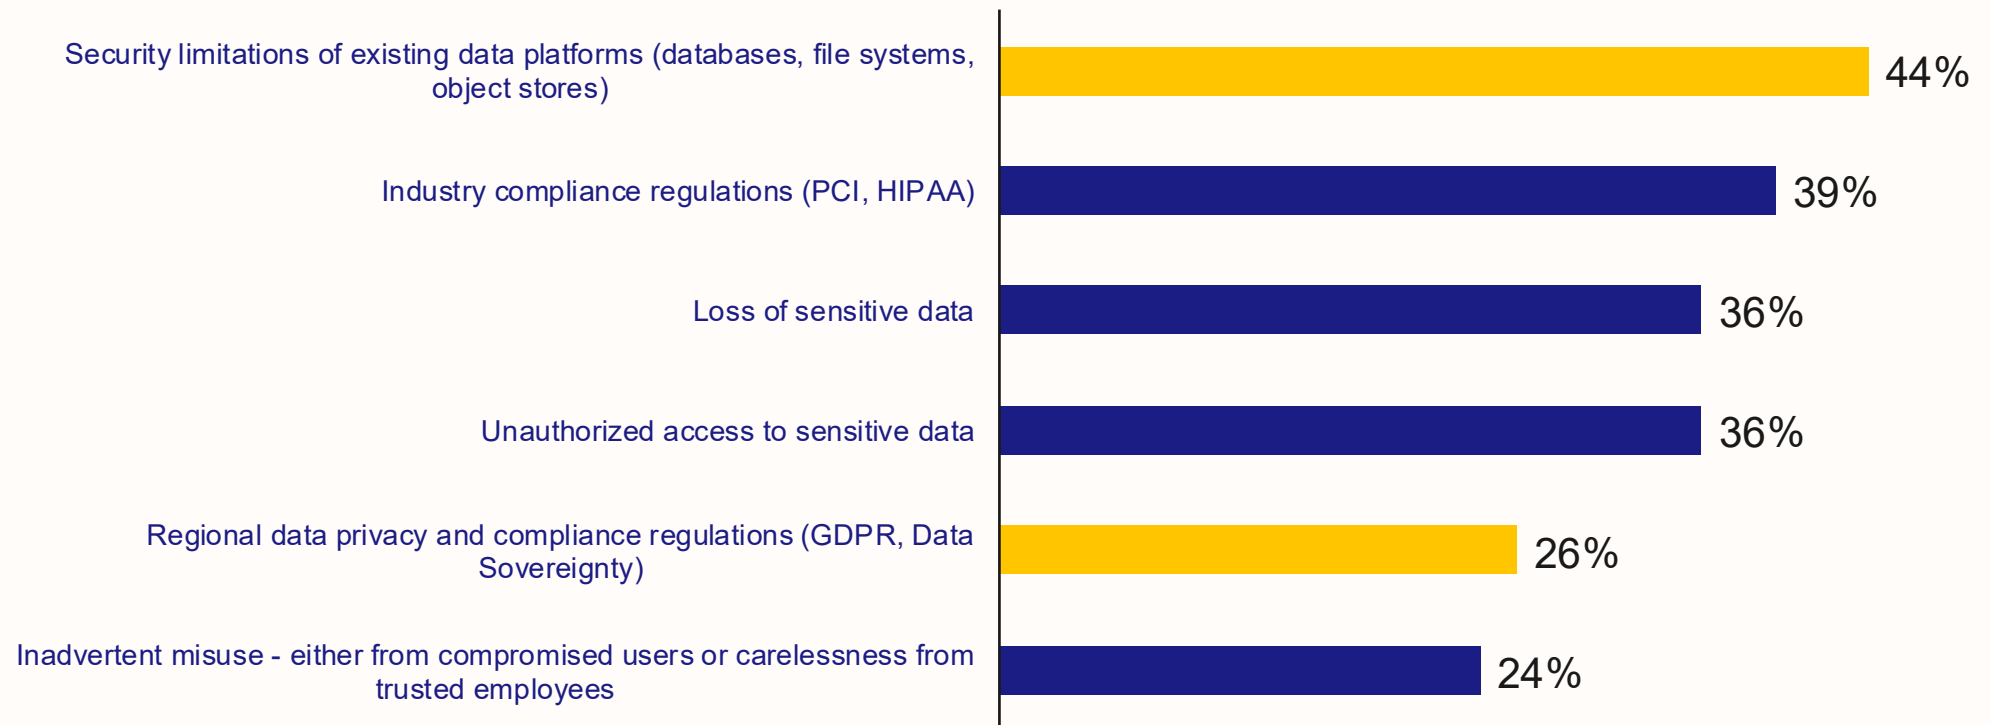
Security limitations of existing data platforms (databases, file systems, object stores) 44%

Industry compliance regulations (PCI, HIPAA) 39%

Loss of sensitive data 36%

Unauthorized access to sensitive data 36%

Regional data privacy and compliance regulations (GDPR, Data Sovereignty) 26%

Inadvertent misuse - either from compromised users or carelessness from trusted employees 24%